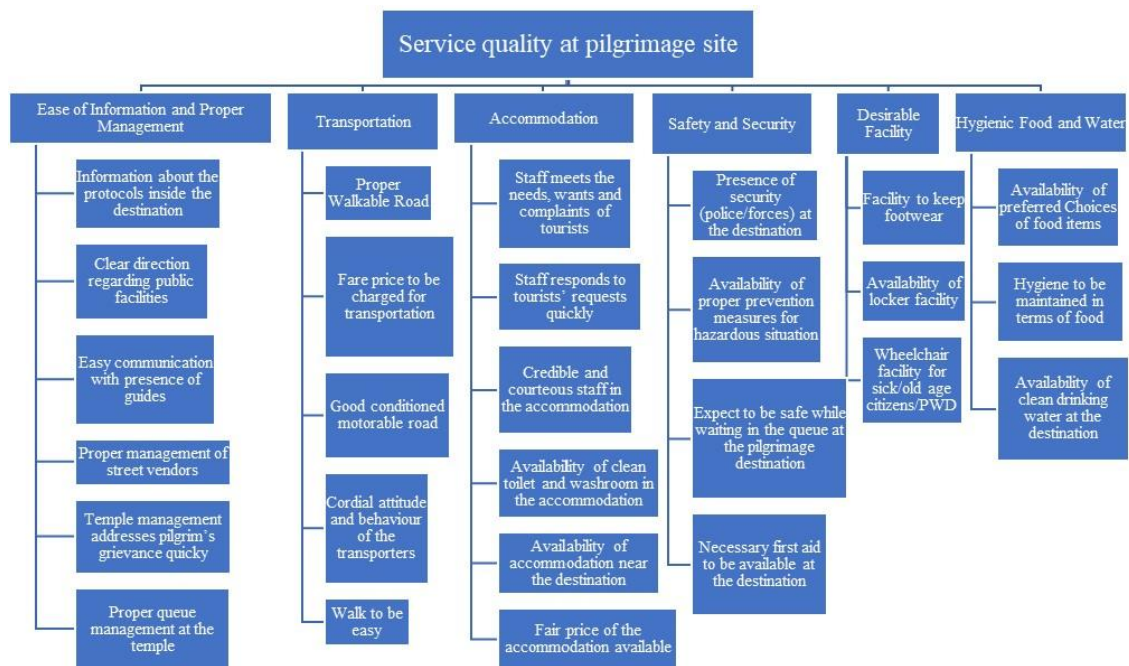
Service quality at pilgrimage site

Ease of Information and Proper Management

Information about the protocols inside the destination

Clear direction regarding public facilities

Easy communication with presence of guides

Proper management of street vendors

Temple management addresses pilgrim's grievance quicky

Proper queue management at the temple

Transportation

Proper Walkable Road

Fare price to be charged for transportation

Good conditioned motorable road

Cordial attitude and behaviour of the transporters

Walk to be easy

Accommodation

Staff meets the needs, wants and complaints of tourists

Staff responds to tourists' requests quickly

Credible and courteous staff in the accommodation

Availability of clean toilet and washroom in the accommodation

Availability of accommodation near the destination

Fair price of the accommodation available

Safety and Security

Presence of security (police/forces) at the destination

Availability of proper prevention measures for hazardous situation

Expect to be safe while waiting in the queue at the pilgrimage destination

Necessary first aid to be available at the destination

Desirable Facility

Facility to keep footwear

Availability of locker facility

Wheelchair facility for sick/old age citizens/PWD

Hygienic Food and Water

Availability of preferred Choices of food items

Hygiene to be maintained in terms of food

Availability of clean drinking water at the destination